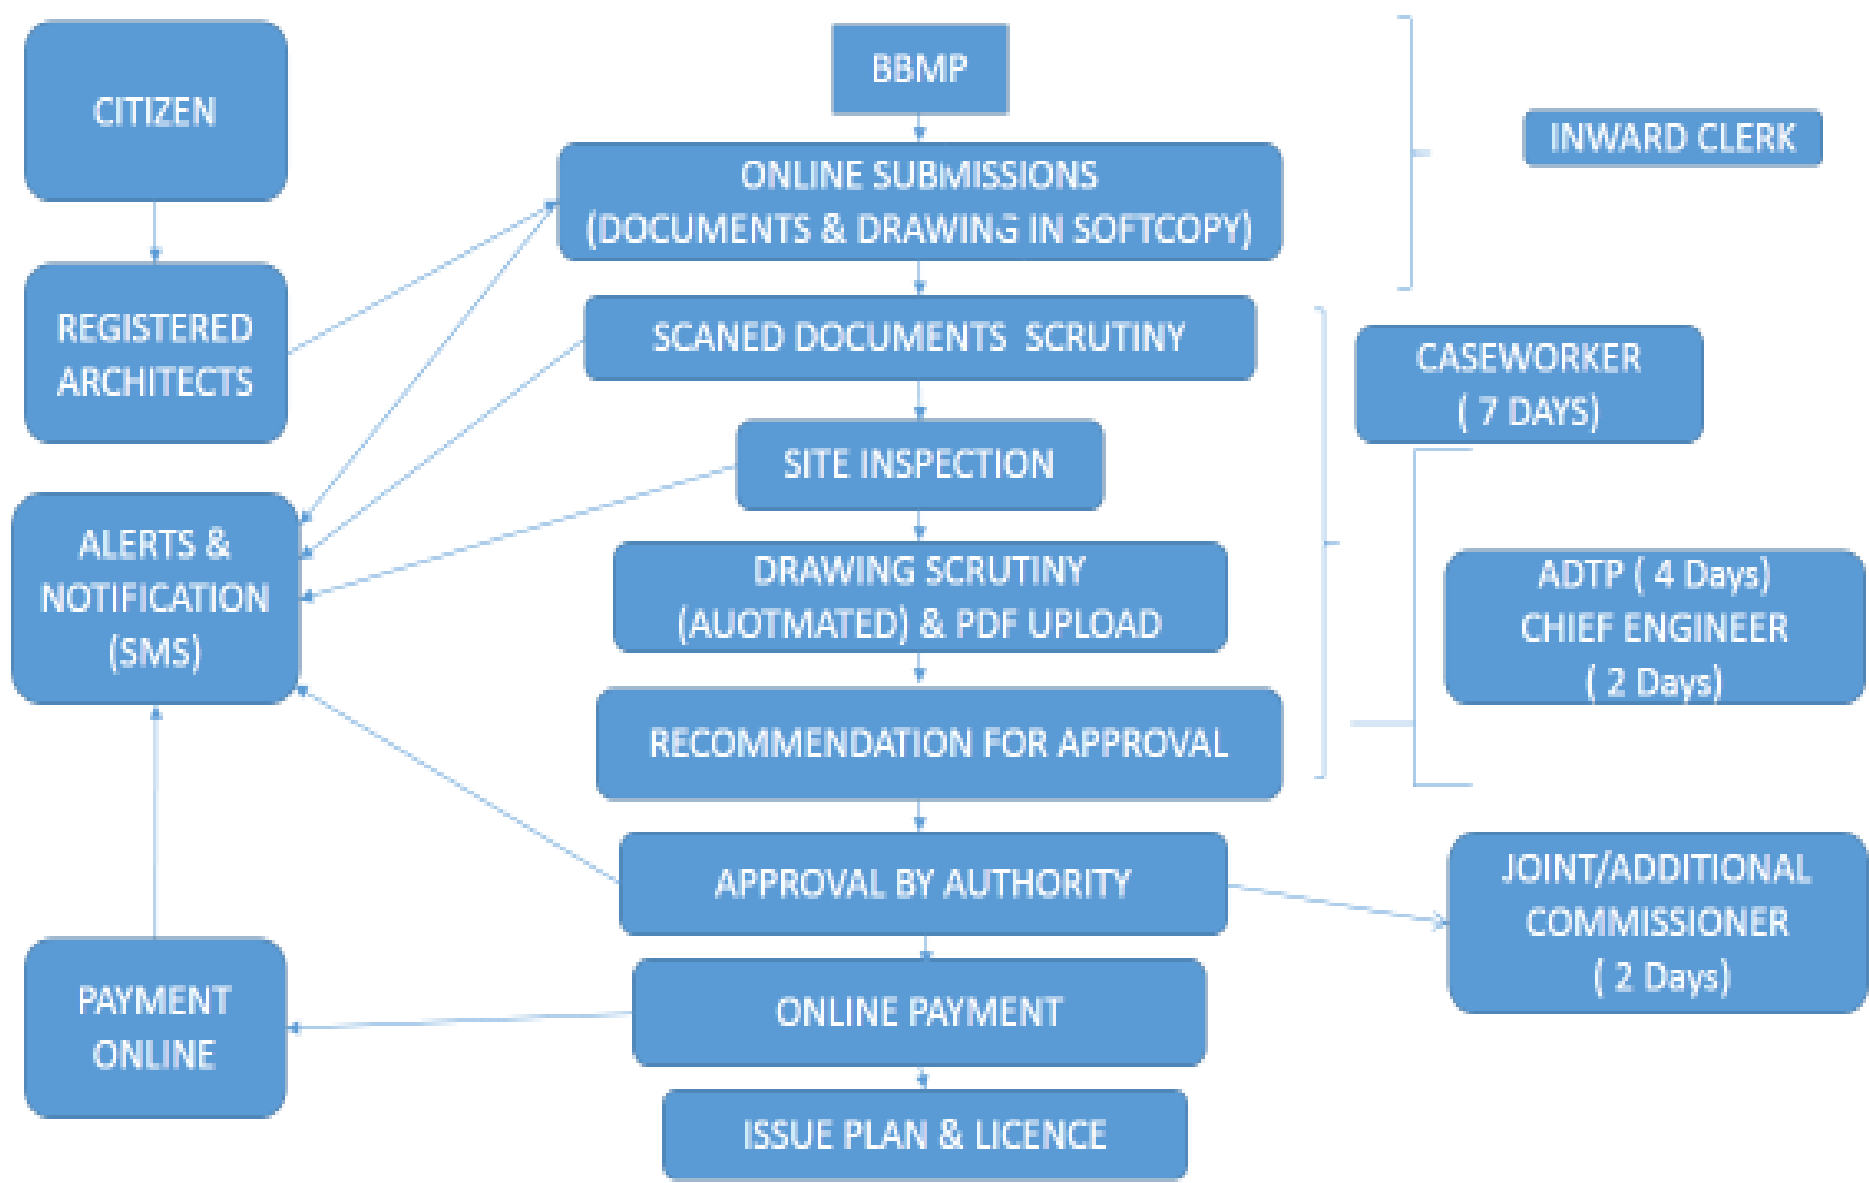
CITIZEN

REGISTERED ARCHITECTS

ALERTS & NOTIFICATION (SMS)

PAYMENT ONLINE

BBMP

ONLINE SUBMISSIONS (DOCUMENTS & DRAWING IN SOFTCOPY)

SCANED DOCUMENTS SCRUTINY

SITE INSPECTION

DRAWING SCRUTINY (AUOTMATED) & PDF UPLOAD

RECOMMENDATION FOR APPROVAL

APPROVAL BY AUTHORITY

ONLINE PAYMENT

ISSUE PLAN & LICENCE

INWARD CLERK

CASEWORKER ( 7 DAYS)

ADTP ( 4 Days) CHIEF ENGINEER ( 2 Days)

JOINT/ADDITIONAL COMMISSIONER ( 2 Days)